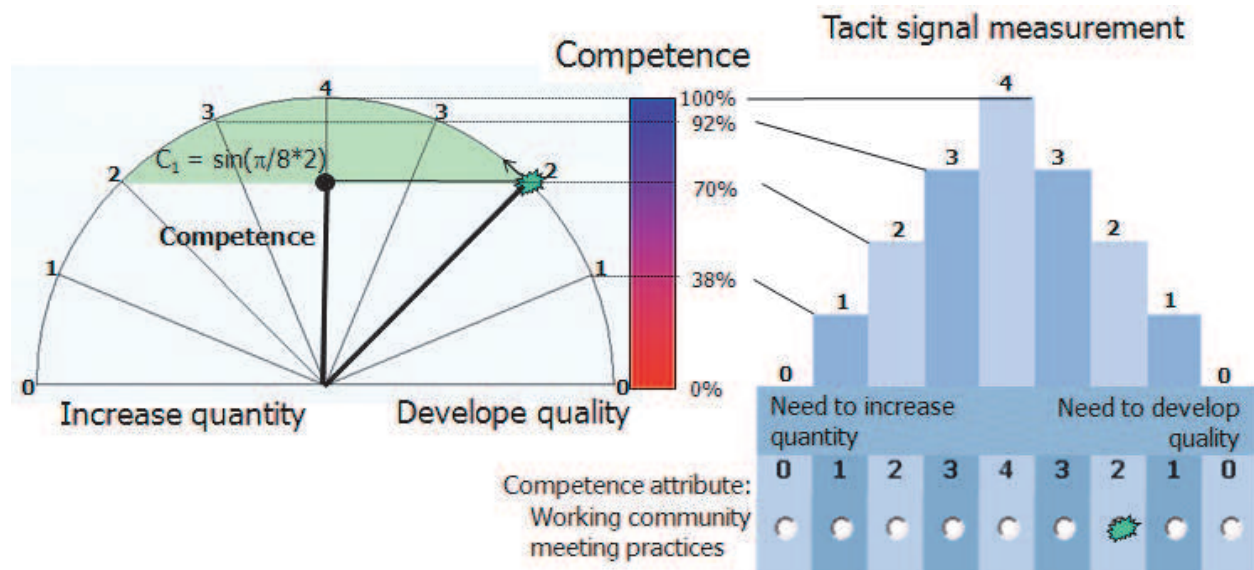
Competence

Tacit signal measurement

4
3
3
$C_1 = \sin(\pi/8*2)$
2
2
Competence
1
1
0
0
Increase quantity
Develope quality

100%
92%
70%
38%
0%

4
3
3
2
2
1
1
0
0

Need to increase quantity
Need to develop quality

Competence attribute: Working community meeting practices

| 0 | 1 | 2 | 3 | 4 | 3 | 2 | 1 | 0 |
|---|---|---|---|---|---|---|---|---|